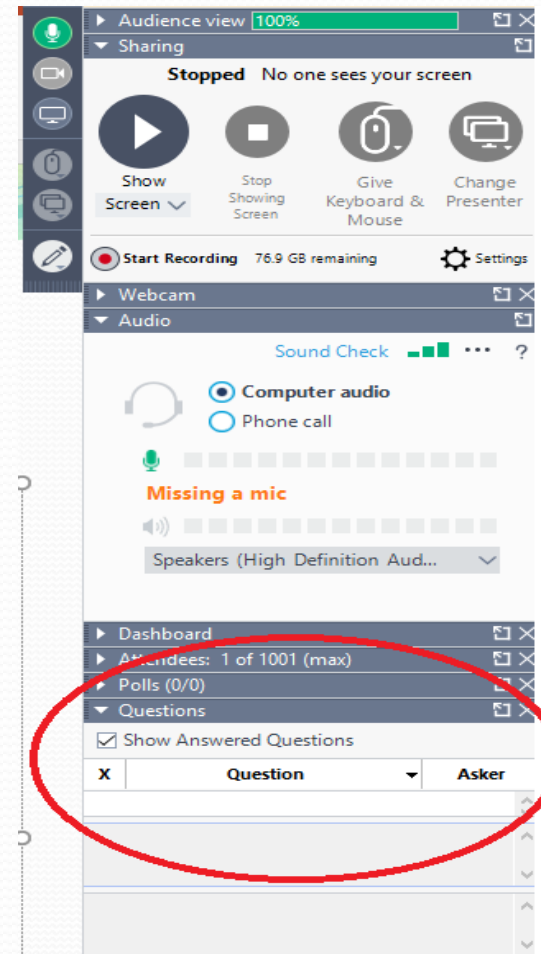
Audience view 100%
Sharing

Stopped No one sees your screen

Show Screen
Stop Showing Screen
Give Keyboard & Mouse
Change Presenter

Start Recording 76.9 GB remaining
Settings

Webcam
Audio

Sound Check ...
?

Computer audio
Phone call

Missing a mic

Speakers (High Definition Aud...

Dashboard
Attendees: 1 of 1001 (max)
Polls (0/0)
Questions

Show Answered Questions

| X | Question | Asker |
|---|---|---|
| | | |